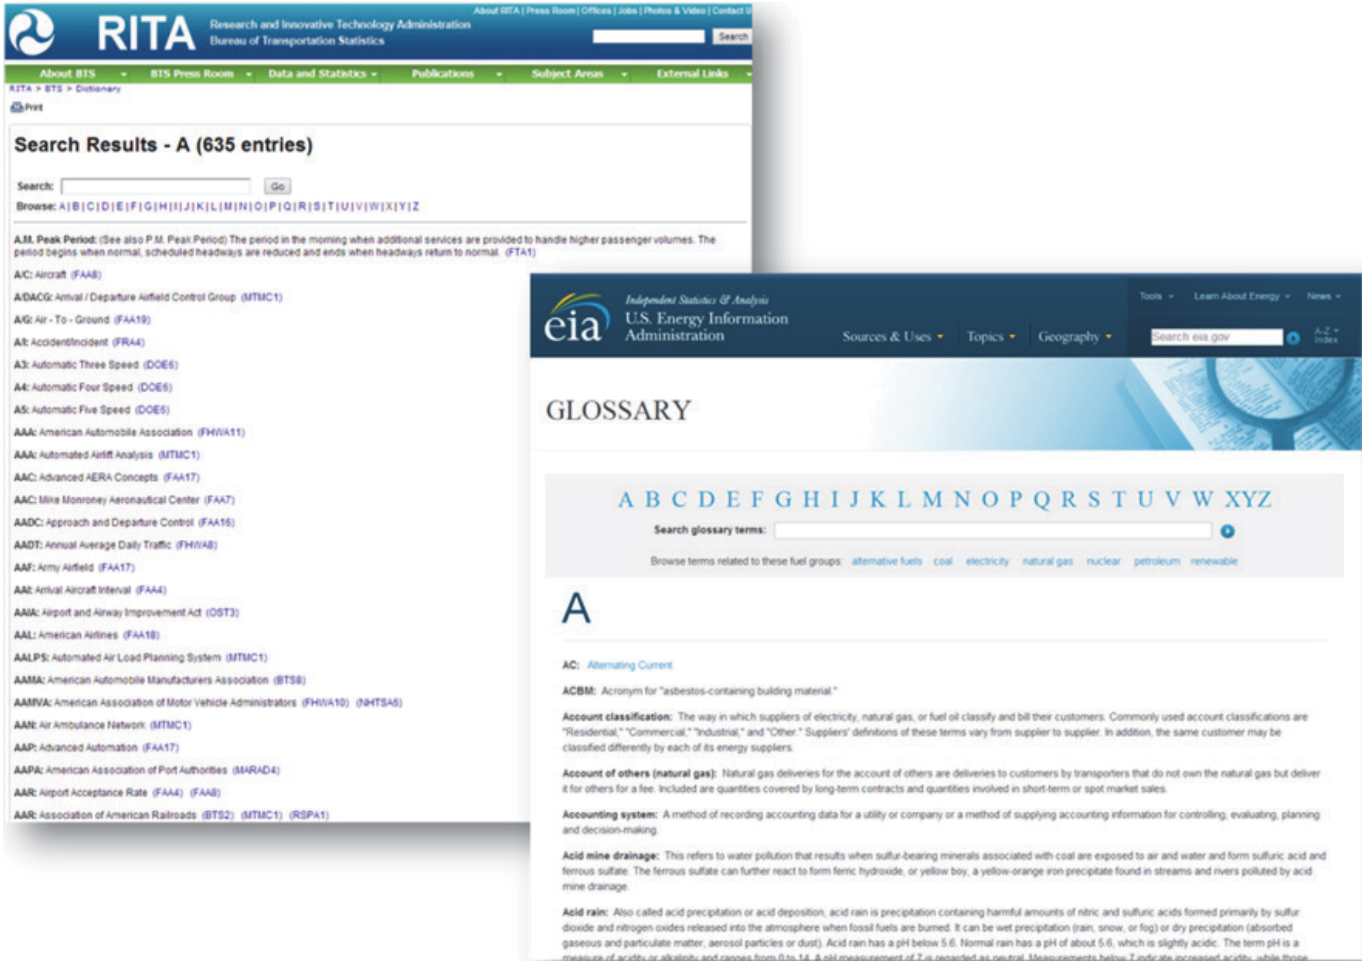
RITA Research and Innovative Technology Administration
Bureau of Transportation Statistics

About RITA | Press Room | Offices | Jobs | Photos & Video | Contact U

Search

About BTS | BTS Press Room | Data and Statistics | Publications | Subject Areas | External Links

RITA > BTS > Dictionary

Print

Search Results - A (635 entries)

Search: Go

Browse: A | B | C | D | E | F | G | H | I | J | K | L | M | N | O | P | Q | R | S | T | U | V | W | X | Y | Z

A.M. Peak Period: (See also P.M. Peak Period) The period in the morning when additional services are provided to handle higher passenger volumes. The period begins when normal, scheduled headways are reduced and ends when headways return to normal. (FTA1)

A/C: Aircraft (FAA8)

A/DACG: Arrival / Departure Airfield Control Group (MTMC1)

A/G: Air - To - Ground (FAA19)

A/I: Accident/Incident (FRA4)

A3: Automatic Three Speed (DOE6)

A4: Automatic Four Speed (DOE6)

A5: Automatic Five Speed (DOE6)

AAA: American Automobile Association (FHWA11)

AAA: Automated Airlift Analysis (MTMC1)

AAC: Advanced AERA Concepts (FAA17)

AAC: Mike Monroney Aeronautical Center (FAA7)

AADC: Approach and Departure Control (FAA16)

AADT: Annual Average Daily Traffic (FHWA8)

AAF: Army Airfield (FAA17)

AAI: Arrival Aircraft Interval (FAA4)

AAIA: Airport and Airway Improvement Act (OST3)

AAL: American Airlines (FAA18)

AALPS: Automated Air Load Planning System (MTMC1)

AAMA: American Automobile Manufacturers Association (BTS8)

AAMVA: American Association of Motor Vehicle Administrators (FHWA10) (NHTSA6)

AAN: Air Ambulance Network (MTMC1)

AAP: Advanced Automation (FAA17)

AAPA: American Association of Port Authorities (MARAD4)

AAR: Airport Acceptance Rate (FAA4) (FAA8)

AAR: Association of American Railroads (BTS2) (MTMC1) (RSPA1)

eia Independent Statistics & Analysis
U.S. Energy Information Administration

Tools | Learn About Energy | News

Sources & Uses | Topics | Geography

Search eia.gov

A-Z Index

GLOSSARY

A B C D E F G H I J K L M N O P Q R S T U V W XYZ

Search glossary terms:

Browse terms related to these fuel groups: alternative fuels coal electricity natural gas nuclear petroleum renewable

A

AC: Alternating Current

ACBM: Acronym for "asbestos-containing building material."

Account classification: The way in which suppliers of electricity, natural gas, or fuel oil classify and bill their customers. Commonly used account classifications are "Residential," "Commercial," "Industrial," and "Other." Suppliers' definitions of these terms vary from supplier to supplier. In addition, the same customer may be classified differently by each of its energy suppliers.

Account of others (natural gas): Natural gas deliveries for the account of others are deliveries to customers by transporters that do not own the natural gas but deliver it for others for a fee. Included are quantities covered by long-term contracts and quantities involved in short-term or spot market sales.

Accounting system: A method of recording accounting data for a utility or company or a method of supplying accounting information for controlling, evaluating, planning and decision-making.

Acid mine drainage: This refers to water pollution that results when sulfur-bearing minerals associated with coal are exposed to air and water and form sulfuric acid and ferrous sulfate. The ferrous sulfate can further react to form ferric hydroxide, or yellow boy, a yellow-orange iron precipitate found in streams and rivers polluted by acid mine drainage.

Acid rain: Also called acid precipitation or acid deposition, acid rain is precipitation containing harmful amounts of nitric and sulfuric acids formed primarily by sulfur dioxide and nitrogen oxides released into the atmosphere when fossil fuels are burned. It can be wet precipitation (rain, snow, or fog) or dry precipitation (absorbed gaseous and particulate matter, aerosol particles or dust). Acid rain has a pH below 5.6. Normal rain has a pH of about 5.6, which is slightly acidic. The term pH is a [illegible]